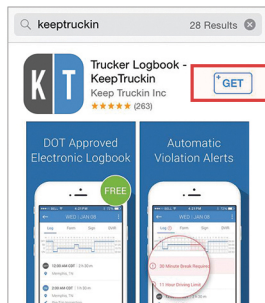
keeptruckin 28 Results

KT

Trucker Logbook - KeepTruckin

Keep Truckin Inc

(263)

GET

DOT Approved Electronic Logbook

FREE

WED | JAN 08

Log

Form

Sign

Memphis, TN

Automatic Violation Alerts

WED | JAN 08

Log

30 Minute Break Required

11 Hour Driving Limit